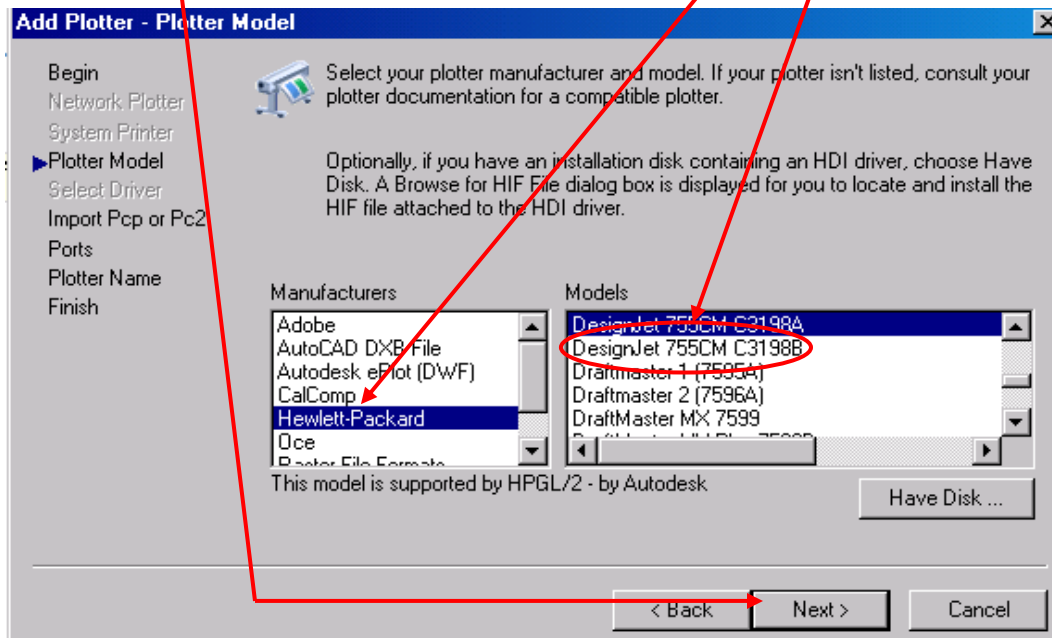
Add Plotter - Plotter Model

Begin
Network Plotter
System Printer
Plotter Model
Select Driver
Import Pcp or Pc2
Ports
Plotter Name
Finish

Select your plotter manufacturer and model. If your plotter isn't listed, consult your plotter documentation for a compatible plotter.

Optionally, if you have an installation disk containing an HDI driver, choose Have Disk. A Browse for HIF File dialog box is displayed for you to locate and install the HIF file attached to the HDI driver.

Manufacturers
Adobe
AutoCAD DXB File
Autodesk ePlot (DWF)
CalComp
Hewlett-Packard
Oce
Raster File Formats

Models
DesignJet 755CM C3198A
DesignJet 755CM C3198B
Draftmaster 1 (7595A)
Draftmaster 2 (7596A)
DraftMaster MX 7599
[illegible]

This model is supported by HPGL/2 - by Autodesk

Have Disk ...

< Back
Next >
Cancel